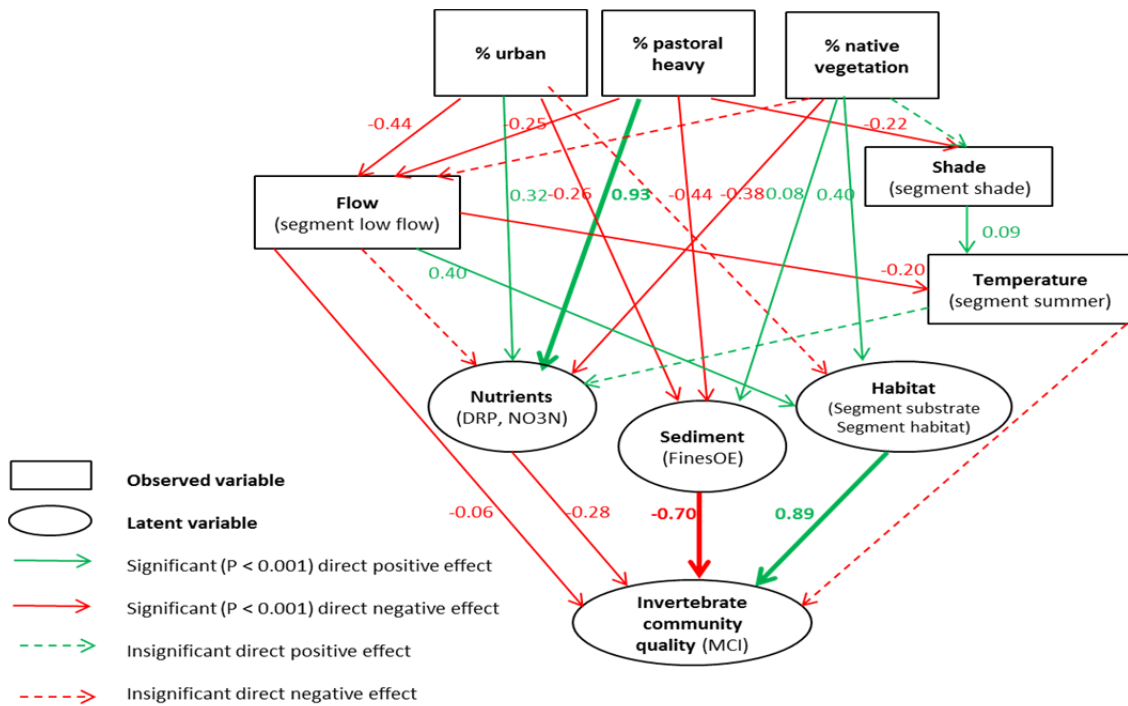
% urban

% pastoral heavy

% native vegetation

-0.44

-0.25

-0.22

Shade
(segment shade)

Flow
(segment low flow)

0.32

-0.26

0.93

-0.44

-0.38

0.08

0.40

0.09

-0.20

Temperature
(segment summer)

0.40

Nutrients
(DRP, NO3N)

Sediment
(FinesOE)

Habitat
(Segment substrate Segment habitat)

Observed variable

Latent variable

Significant (P < 0.001) direct positive effect

Significant (P < 0.001) direct negative effect

Insignificant direct positive effect

Insignificant direct negative effect

-0.06

-0.28

-0.70

0.89

Invertebrate community quality (MCI)